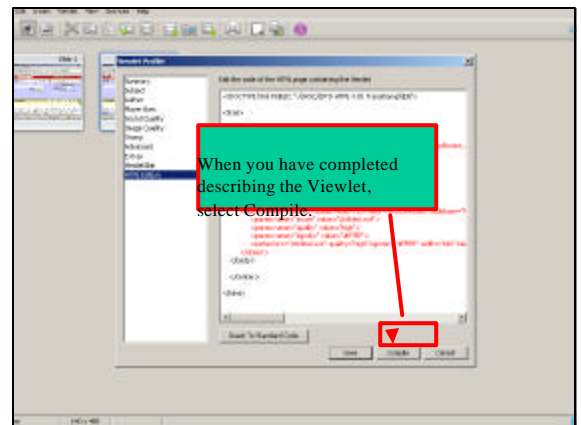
When you have completed describing the Viewlet, select Compile.

Viewlet Profile

Summary
Subject
Author
Movie Size
Sound Quality
Image Quality
Theme
Advanced
Extras
ViewletBar
HTML Editor

Edit the code of the HTML page containing the Viewlet

<!DOCTYPE HTML PUBLIC "-//W3C//DTD HTML 4.01 Transitional//EN">

<html>

</body>

</center>

</html>

Reset To Standard Code

Save

Compile

Cancel

Slide 1

640 x 480